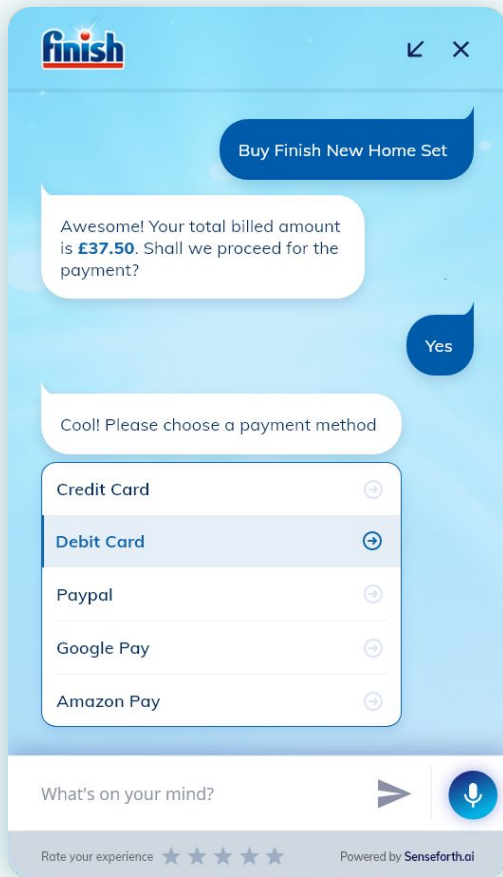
finish

Buy Finish New Home Set

Awesome! Your total billed amount is **£37.50**. Shall we proceed for the payment?

Yes

Cool! Please choose a payment method

Credit Card

Debit Card

Paypal

Google Pay

Amazon Pay

What's on your mind?

Rate your experience

Powered by Senseforth.ai